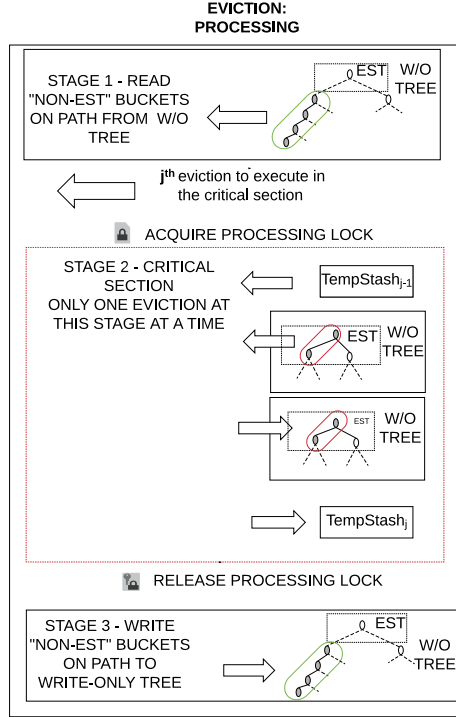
EVICTION:
PROCESSING

STAGE 1 - READ "NON-EST" BUCKETS ON PATH FROM W/O TREE

EST W/O TREE

$j^{th}$ eviction to execute in the critical section

ACQUIRE PROCESSING LOCK

STAGE 2 - CRITICAL SECTION
ONLY ONE EVICTION AT THIS STAGE AT A TIME

TempStash$_{j-1}$

EST W/O TREE

EST W/O TREE

TempStash$_{j}$

RELEASE PROCESSING LOCK

STAGE 3 - WRITE "NON-EST" BUCKETS ON PATH TO WRITE-ONLY TREE

EST W/O TREE